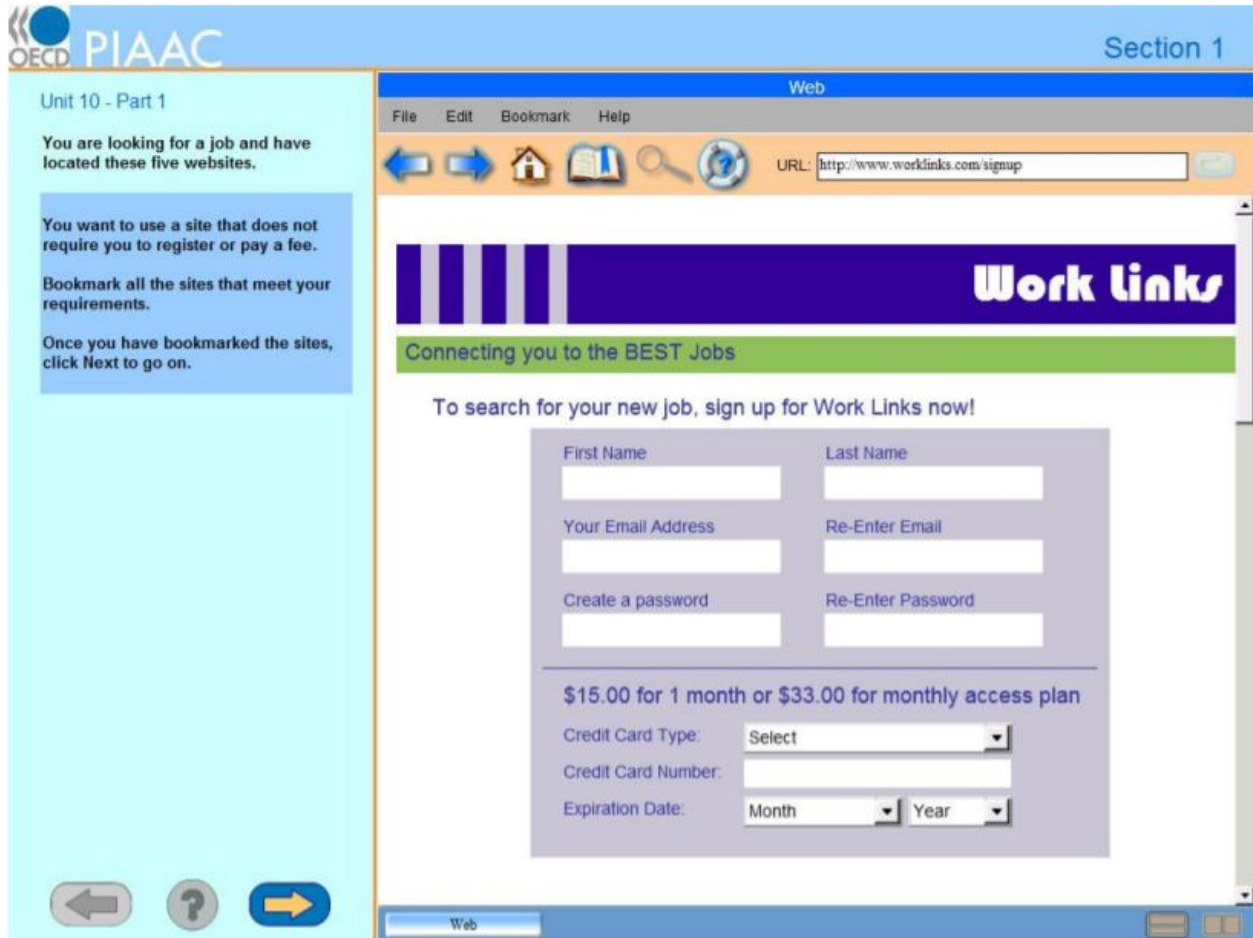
OECD PIAAC

Section 1

Unit 10 - Part 1

You are looking for a job and have located these five websites.

You want to use a site that does not require you to register or pay a fee.

Bookmark all the sites that meet your requirements.

Once you have bookmarked the sites, click Next to go on.

Web

File Edit Bookmark Help

URL: http://www.worklinks.com/signup

Work Links

Connecting you to the BEST Jobs

To search for your new job, sign up for Work Links now!

First Name

Last Name

Your Email Address

Re-Enter Email

Create a password

Re-Enter Password

\$15.00 for 1 month or \$33.00 for monthly access plan

Credit Card Type: Select

Credit Card Number:

Expiration Date: Month Year

Web